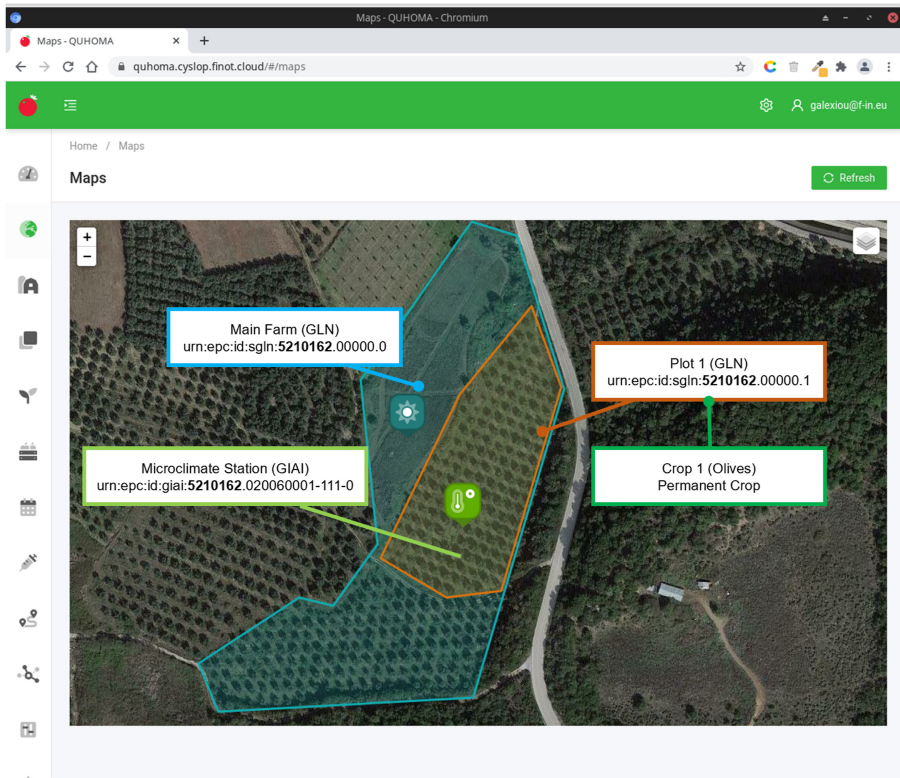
Maps - QUHOMA - Chromium

Maps - QUHOMA ×

+

quhoma.cyslop.finot.cloud/#/maps

galexiou@f-in.eu

Home / Maps

Maps

Refresh

+

−

Main Farm (GLN)
urn:epc:id:sgln:**5210162**.00000.0

Plot 1 (GLN)
urn:epc:id:sgln:**5210162**.00000.1

Microclimate Station (GIAI)
urn:epc:id:giai:**5210162**.020060001-111-0

Crop 1 (Olives)
Permanent Crop